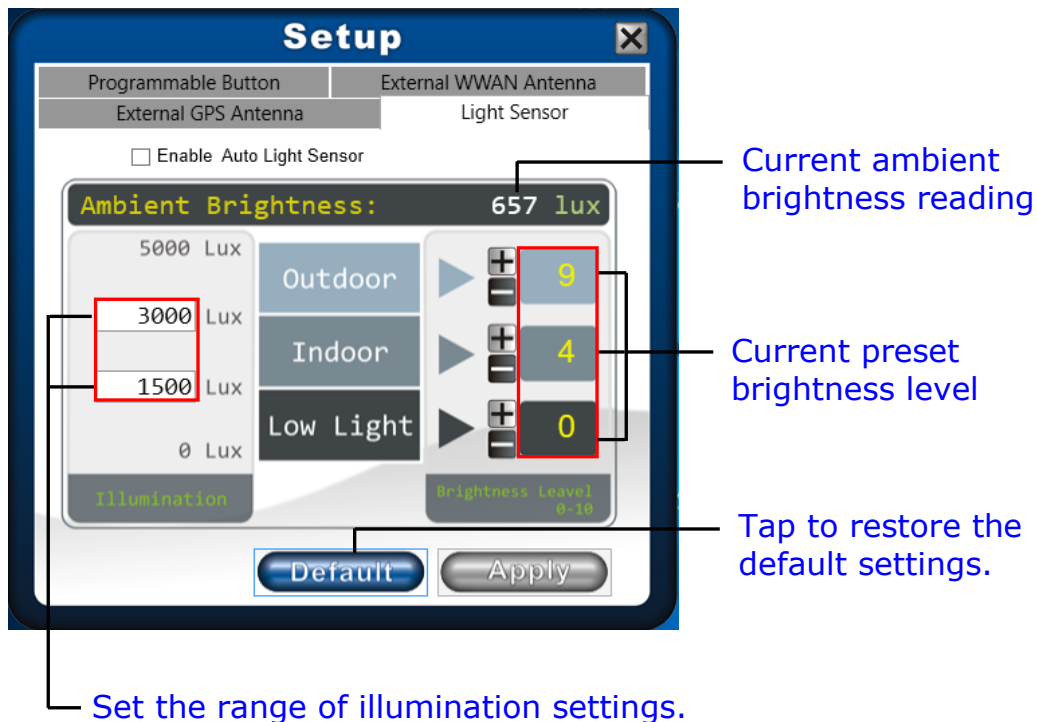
Setup

Programmable Button
External WWAN Antenna
External GPS Antenna
Light Sensor

Enable Auto Light Sensor

Ambient Brightness: 657 lux

5000 Lux
3000 Lux
1500 Lux
0 Lux
Illumination

Outdoor
Indoor
Low Light

9
4
0

Brightness Leavel 0-10

Default
Apply

Current ambient brightness reading

Current preset brightness level

Tap to restore the default settings.

Set the range of illumination settings.